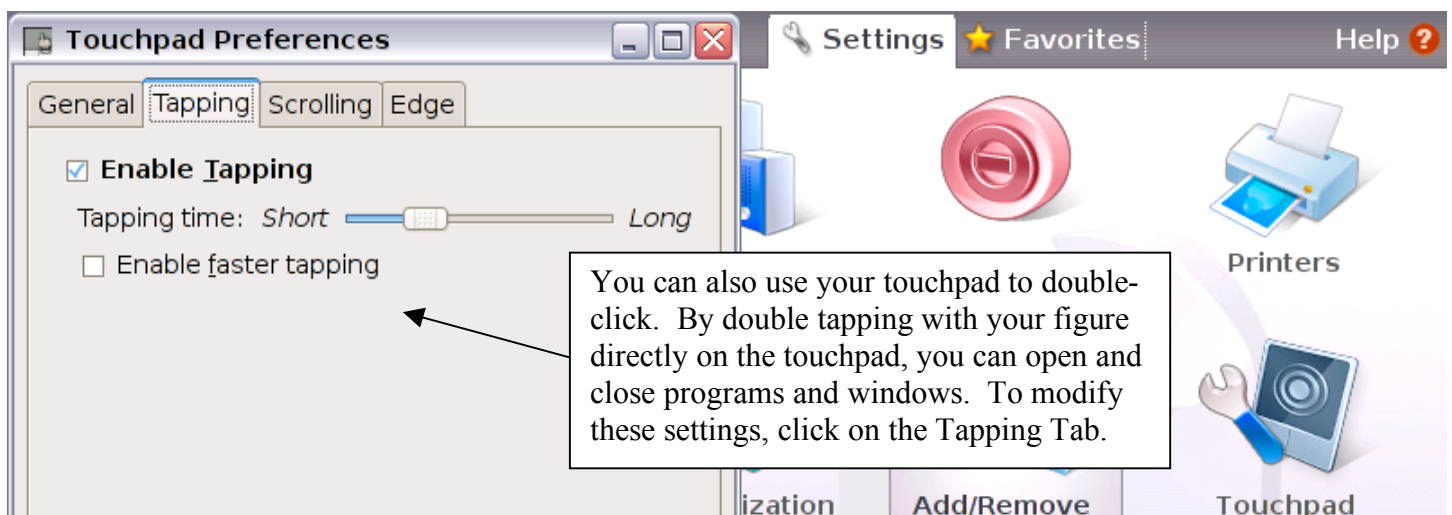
Touchpad Preferences

General Tapping Scrolling Edge

☑ Enable Tapping

Tapping time: Short Long

☐ Enable faster tapping

Settings Favorites Help

Printers

You can also use your touchpad to double-click. By double tapping with your figure directly on the touchpad, you can open and close programs and windows. To modify these settings, click on the Tapping Tab.

ization Add/Remove Touchpad